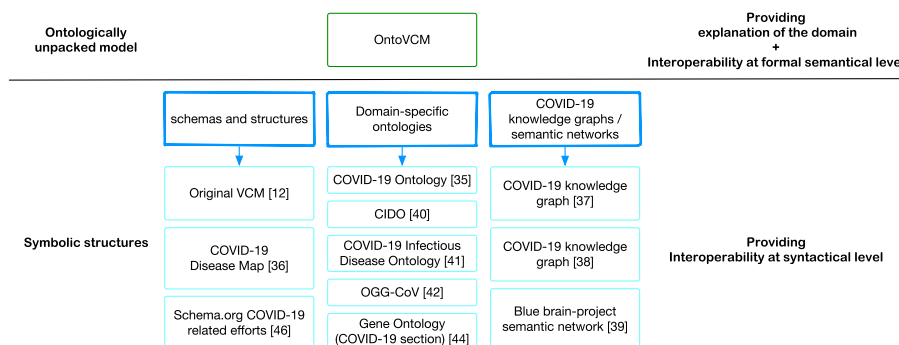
Ontologically unpacked model

OntoVCM

Providing explanation of the domain
+
Interoperability at formal semantical leve

Symbolic structures

schemas and structures

Original VCM [12]

COVID-19 Disease Map [36]

Schema.org COVID-19 related efforts [46]

Domain-specific ontologies

COVID-19 Ontology [35]

CIDO [40]

COVID-19 Infectious Disease Ontology [41]

OGG-CoV [42]

Gene Ontology (COVID-19 section) [44]

COVID-19 knowledge graphs / semantic networks

COVID-19 knowledge graph [37]

COVID-19 knowledge graph [38]

Blue brain-project semantic network [39]

Providing Interoperability at syntactical level